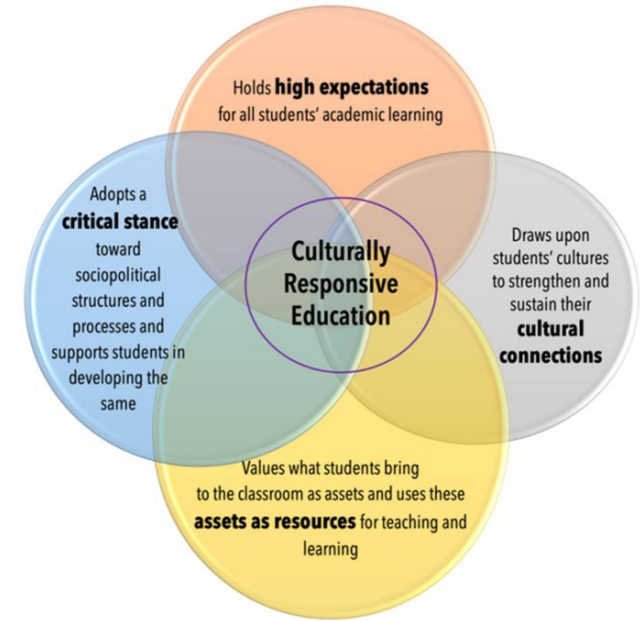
Holds **high expectations** for all students' academic learning

Adopts a **critical stance** toward sociopolitical structures and processes and supports students in developing the same

Culturally Responsive Education

Draws upon students' cultures to strengthen and sustain their **cultural connections**

Values what students bring to the classroom as assets and uses these **assets as resources** for teaching and learning